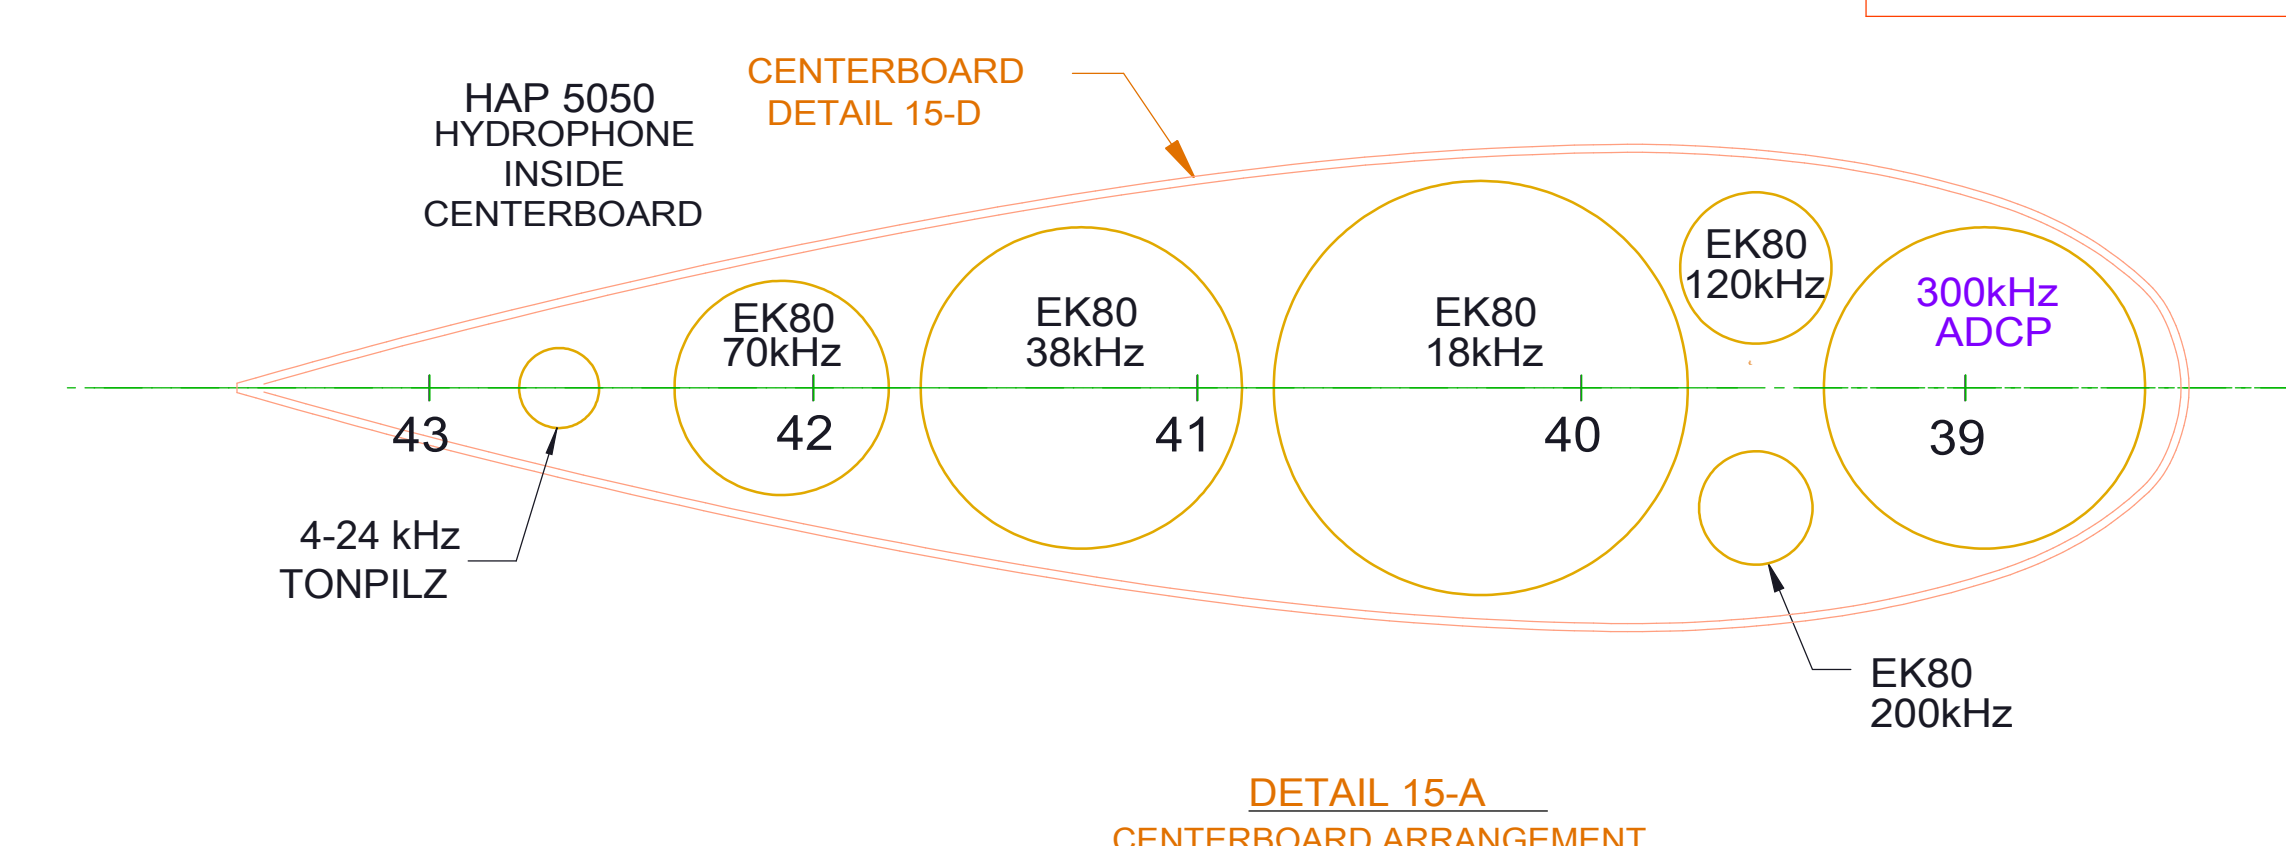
HAP 5050
HYDROPHONE
INSIDE
CENTERBOARD

CENTERBOARD
DETAIL 15-D

EK80
120kHz

300kHz
ADCP

EK80
70kHz

EK80
38kHz

EK80
18kHz

43

42

41

40

39

4-24 kHz
TONPILZ

EK80
200kHz

DETAIL 15-A
CENTERBOARD ARRANGEMENT